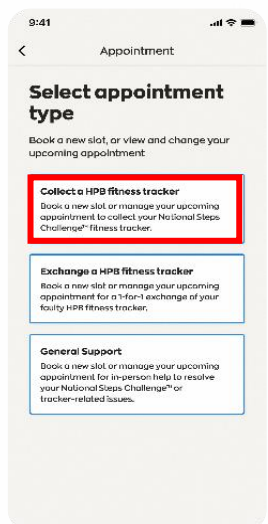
9:41

<

Appointment

Select appointment type

Book a new slot, or view and change your upcoming appointment

Collect a HPB fitness tracker
Book a new slot or manage your upcoming appointment to collect your National Steps Challenge™ fitness tracker.

Exchange a HPB fitness tracker
Book a new slot or manage your upcoming appointment for a 1-for-1 exchange of your faulty HPB fitness tracker.

General Support
Book a new slot or manage your upcoming appointment for in-person help to resolve your National Steps Challenge™ or tracker-related issues.